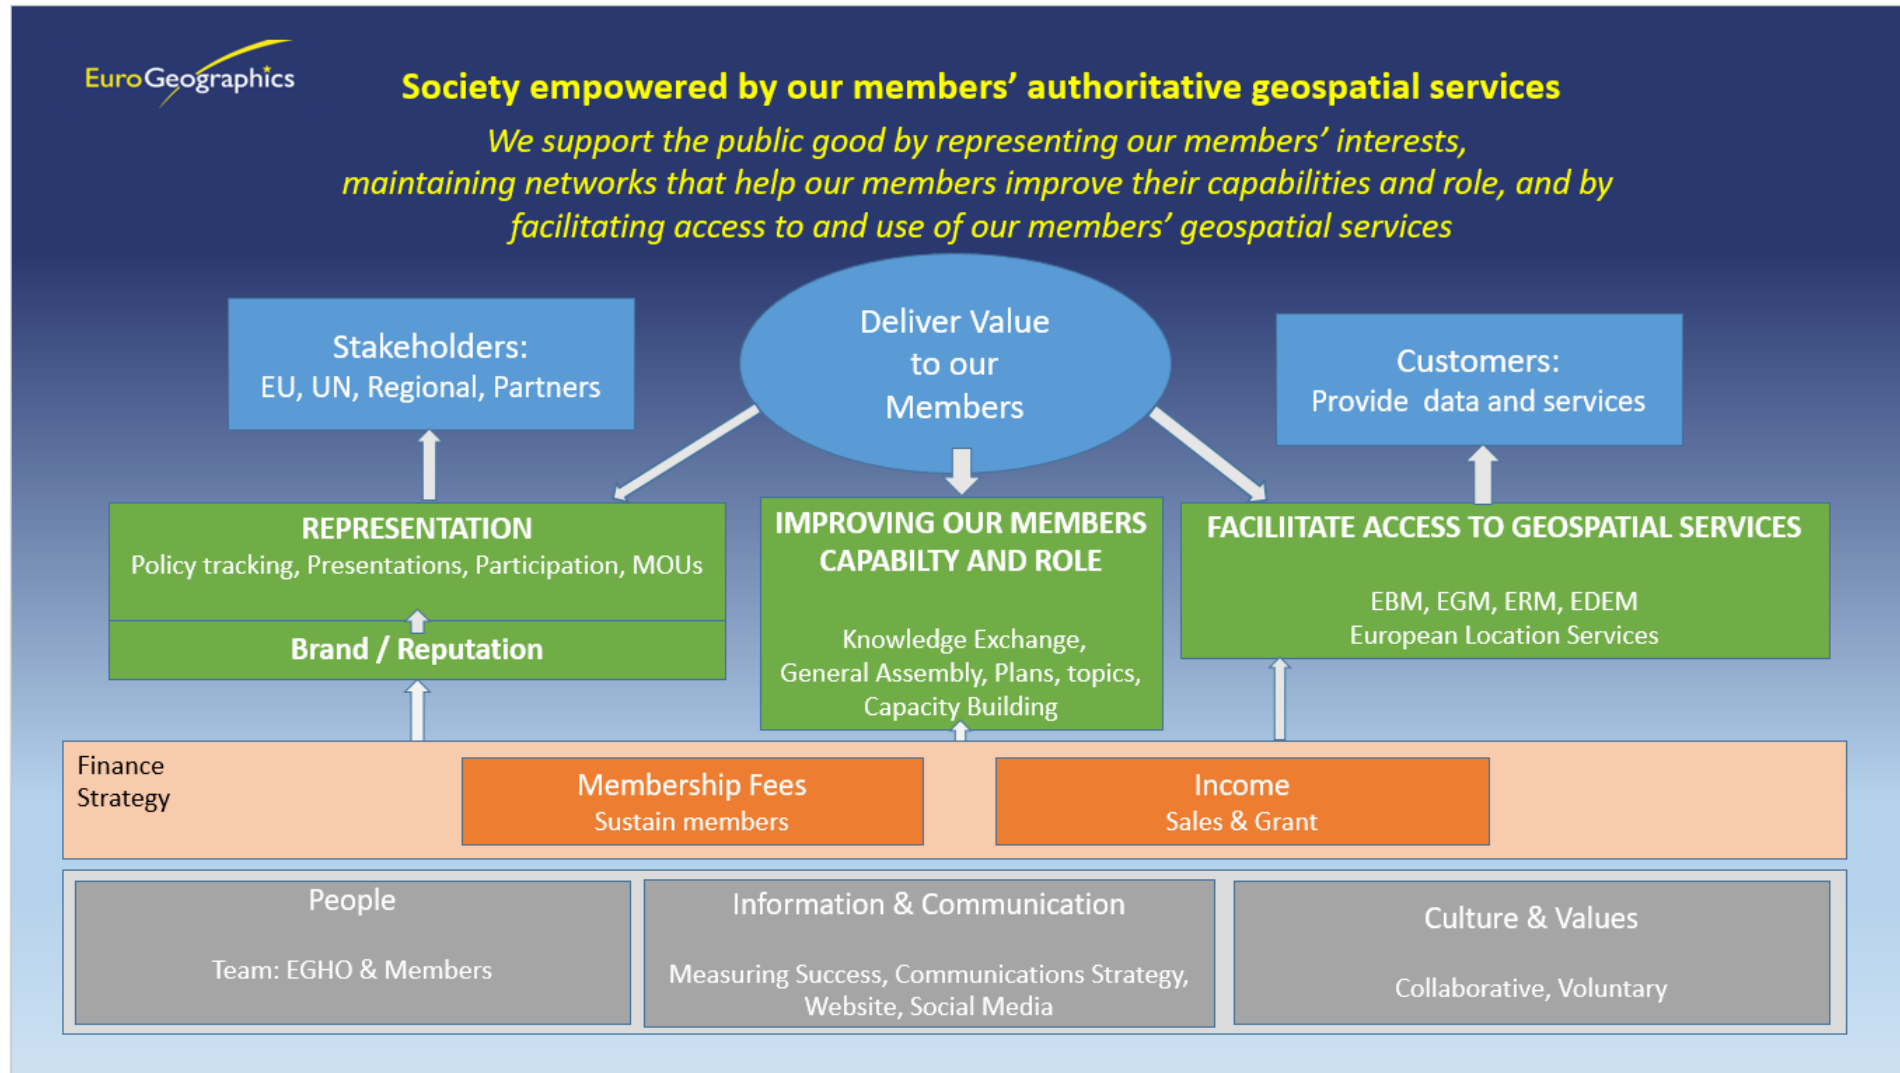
EuroGeographics

Society empowered by our members' authoritative geospatial services

We support the public good by representing our members' interests, maintaining networks that help our members improve their capabilities and role, and by facilitating access to and use of our members' geospatial services

Stakeholders:
EU, UN, Regional, Partners

Deliver Value to our Members

Customers:
Provide data and services

REPRESENTATION
Policy tracking, Presentations, Participation, MOUs

Brand / Reputation

IMPROVING OUR MEMBERS CAPABILTY AND ROLE

Knowledge Exchange, General Assembly, Plans, topics, Capacity Building

FACILIITATE ACCESS TO GEOSPATIAL SERVICES

EBM, EGM, ERM, EDEM
European Location Services

Finance Strategy

Membership Fees
Sustain members

Income
Sales & Grant

People

Team: EGHO & Members

Information & Communication

Measuring Success, Communications Strategy, Website, Social Media

Culture & Values

Collaborative, Voluntary